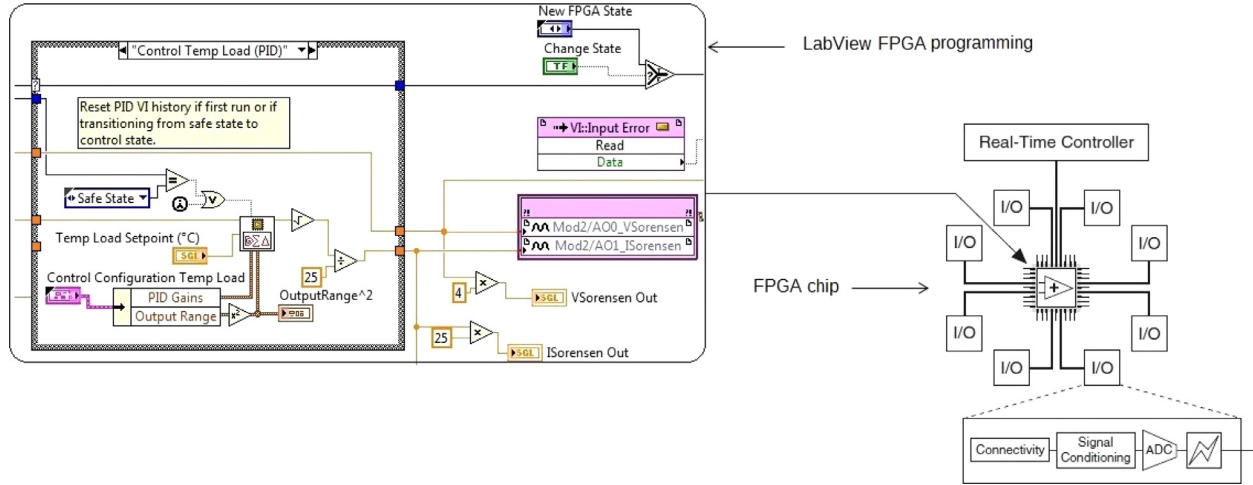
New FPGA State

Change State

TF

"Control Temp Load (PID)"

LabView FPGA programming

Reset PID VI history if first run or if transitioning from safe state to control state.

VI::Input Error

Read

Data

Real-Time Controller

Safe State

Temp Load Setpoint (°C)

SGL

Mod2/AO0_VSorensen

Mod2/AO1_ISorensen

I/O

I/O

I/O

I/O

25

Control Configuration Temp Load

PID Gains

Output Range

OutputRange^2

4

SGL

VSorensen Out

FPGA chip

I/O

I/O

25

SGL

ISorensen Out

I/O

I/O

Connectivity

Signal Conditioning

ADC